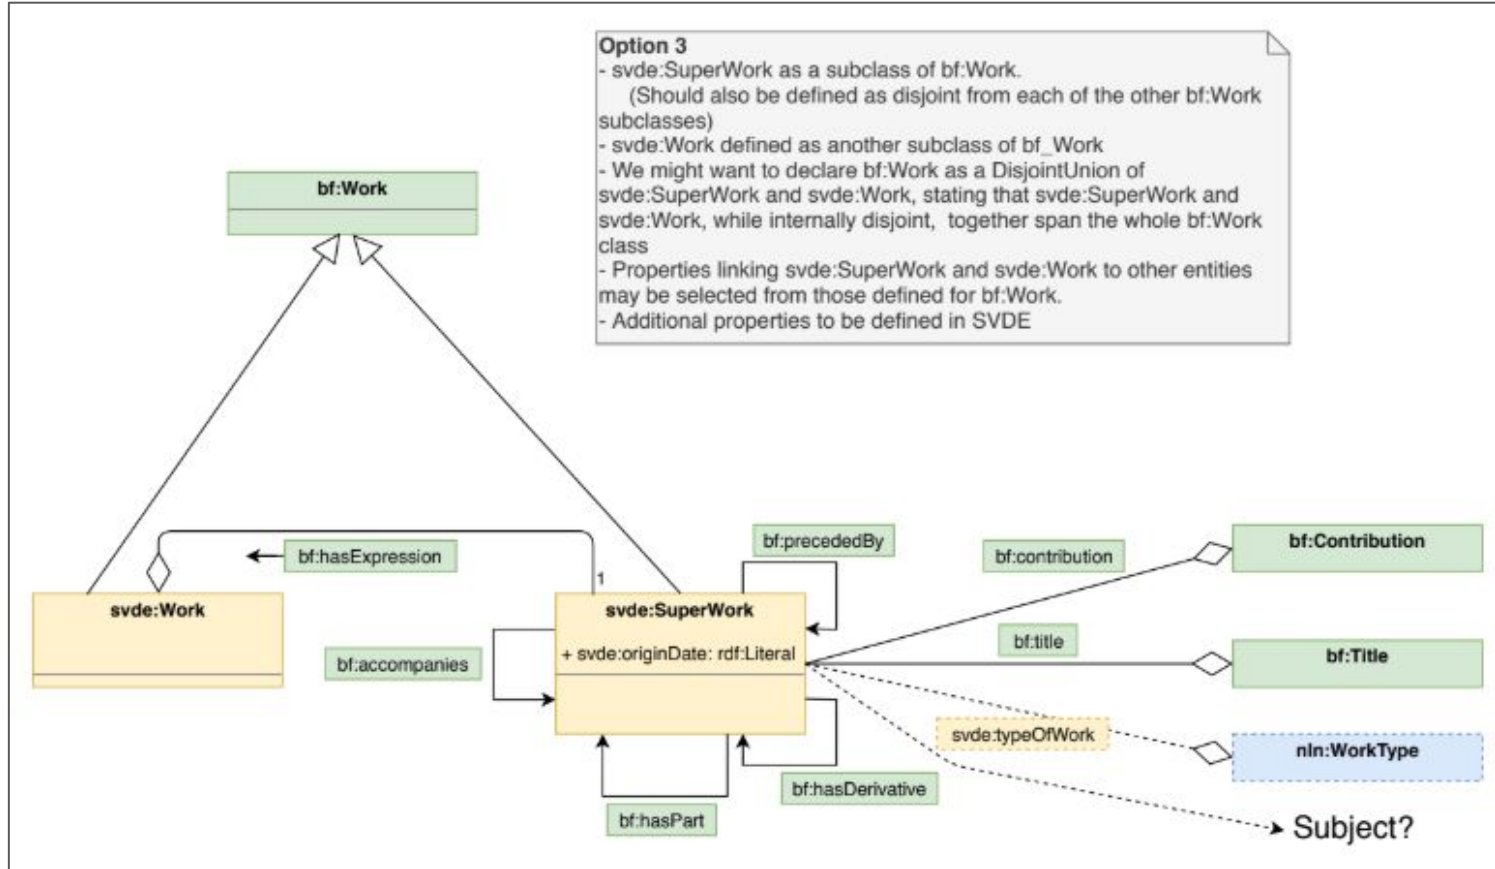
Option 3
- svde:SuperWork as a subclass of bf:Work.
(Should also be defined as disjoint from each of the other bf:Work subclasses)
- svde:Work defined as another subclass of bf_Work
- We might want to declare bf:Work as a DisjointUnion of svde:SuperWork and svde:Work, stating that svde:SuperWork and svde:Work, while internally disjoint, together span the whole bf:Work class
- Properties linking svde:SuperWork and svde:Work to other entities may be selected from those defined for bf:Work.
- Additional properties to be defined in SVDE

bf:Work

bf:hasExpression

1

svde:Work

svde:SuperWork

+ svde:originDate: rdf:Literal

bf:precededBy

bf:accompanies

bf:hasPart

bf:hasDerivative

bf:contribution

bf:Contribution

bf:title

bf:Title

svde:typeOfWork

nln:WorkType

Subject?